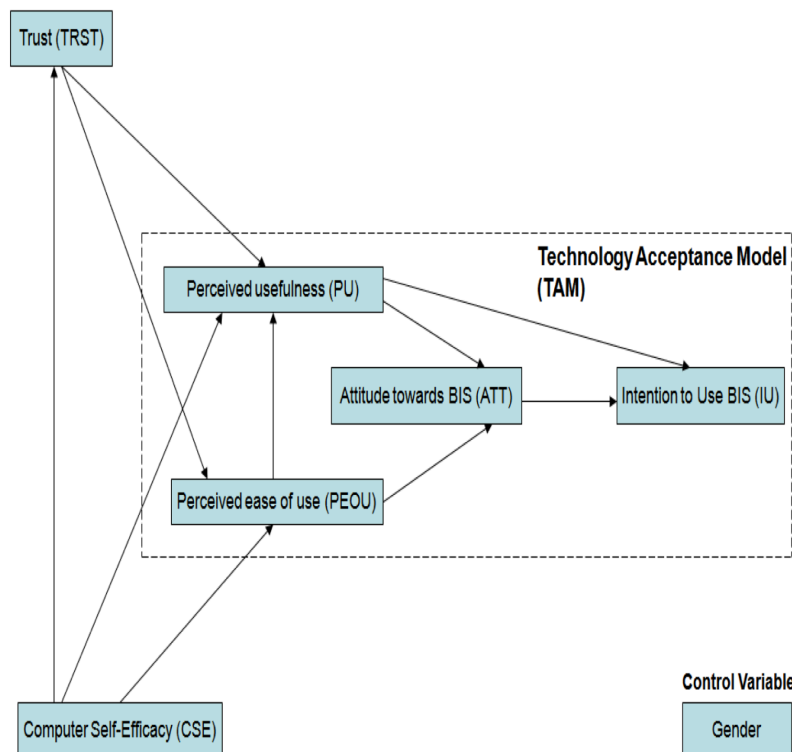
Trust (TRST)

Technology Acceptance Model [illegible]
(TAM)

Perceived usefulness (PU)

Attitude towards BIS (ATT)

Intention to Use BIS (IU)

Perceived ease of use (PEOU)

Control Variable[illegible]

Computer Self-Efficacy (CSE)

Gender